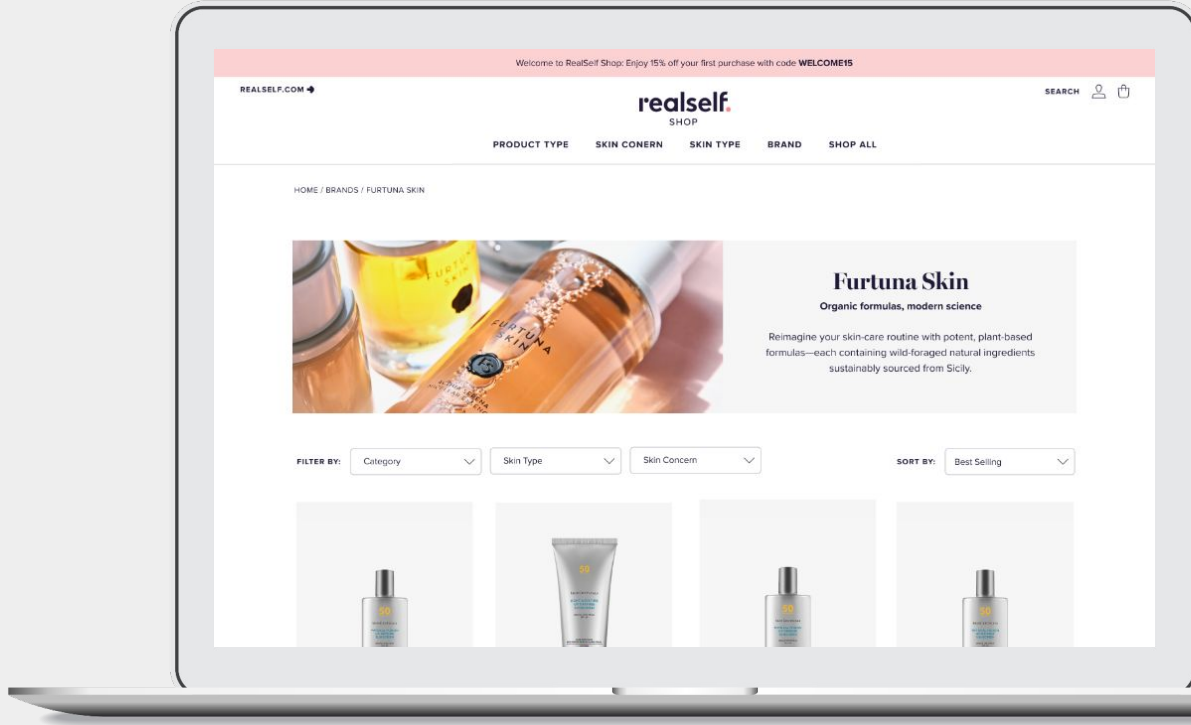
Welcome to RealSelf Shop: Enjoy 15% off your first purchase with code WELCOME15

REALSELF.COM ➔

realself.
SHOP

SEARCH

PRODUCT TYPE SKIN CONERN SKIN TYPE BRAND SHOP ALL

HOME / BRANDS / FURTUNA SKIN

FURTUNA SKIN

FURTUNA SKIN

Furtuna Skin

Organic formulas, modern science

Reimagine your skin-care routine with potent, plant-based formulas—each containing wild-foraged natural ingredients sustainably sourced from Sicily.

FILTER BY: Category Skin Type Skin Concern

SORT BY: Best Selling

50

50

50

50